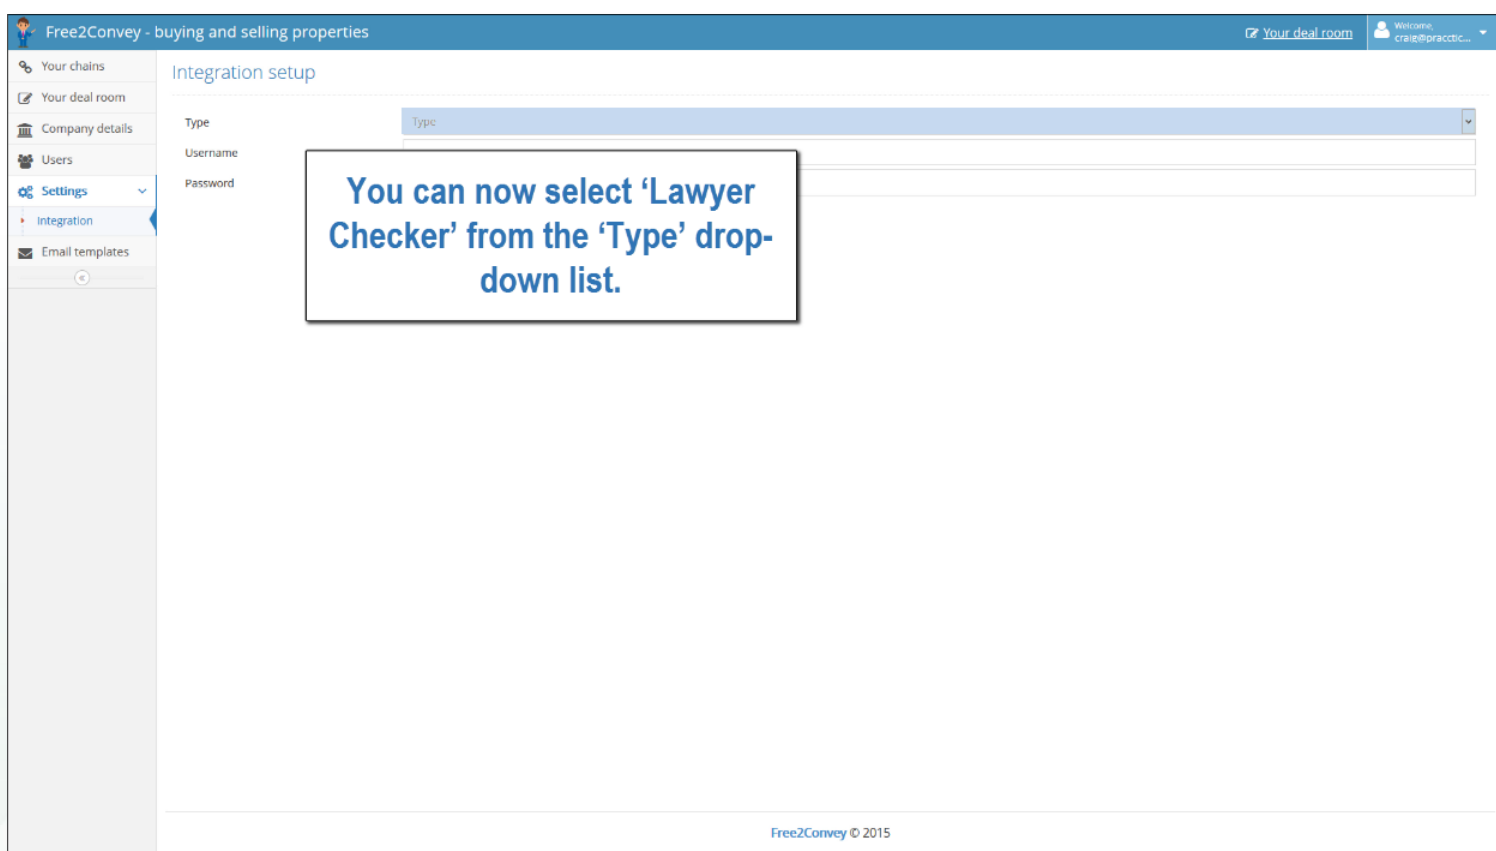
Free2Convey - buying and selling properties

Your deal room

Welcome, craig@practic...

Your chains

Your deal room

Company details

Users

Settings

Integration

Email templates

Integration setup

Type

Type

Username

Password

You can now select 'Lawyer Checker' from the 'Type' drop-down list.

Free2Convey © 2015